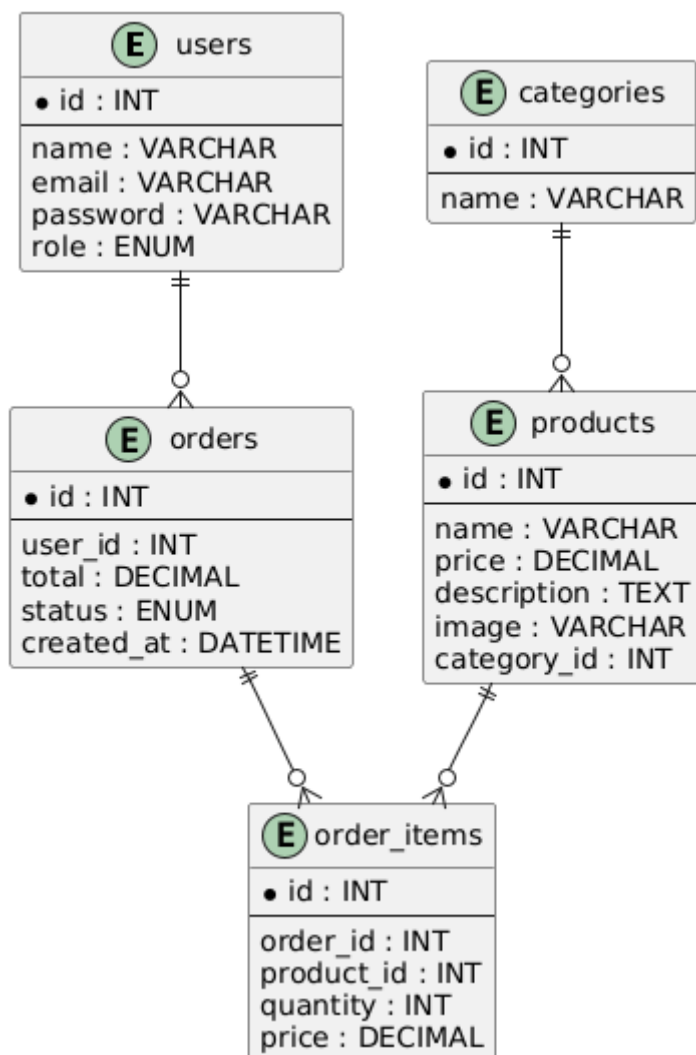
E users
• id : INT
name : VARCHAR
email : VARCHAR
password : VARCHAR
role : ENUM

E categories
• id : INT
name : VARCHAR

E orders
• id : INT
user_id : INT
total : DECIMAL
status : ENUM
created_at : DATETIME

E products
• id : INT
name : VARCHAR
price : DECIMAL
description : TEXT
image : VARCHAR
category_id : INT

E order_items
• id : INT
order_id : INT
product_id : INT
quantity : INT
price : DECIMAL